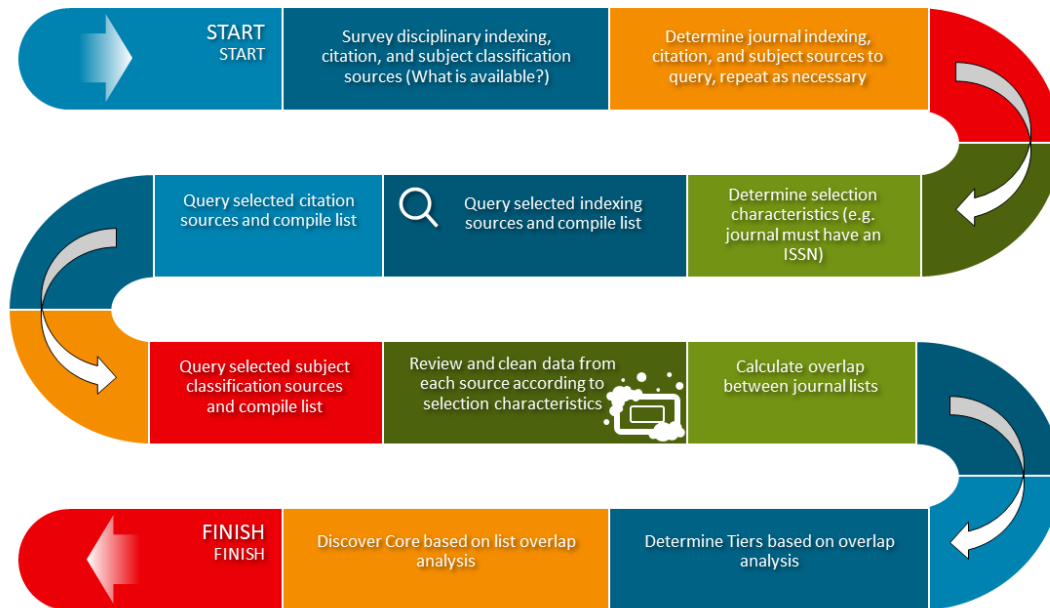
START
START

Survey disciplinary indexing, citation, and subject classification sources (What is available?)

Determine journal indexing, citation, and subject sources to query, repeat as necessary

Determine selection characteristics (e.g. journal must have an ISSN)

Query selected indexing sources and compile list

Query selected citation sources and compile list

Query selected subject classification sources and compile list

Review and clean data from each source according to selection characteristics

Calculate overlap between journal lists

Determine Tiers based on overlap analysis

Discover Core based on list overlap analysis

FINISH
FINISH